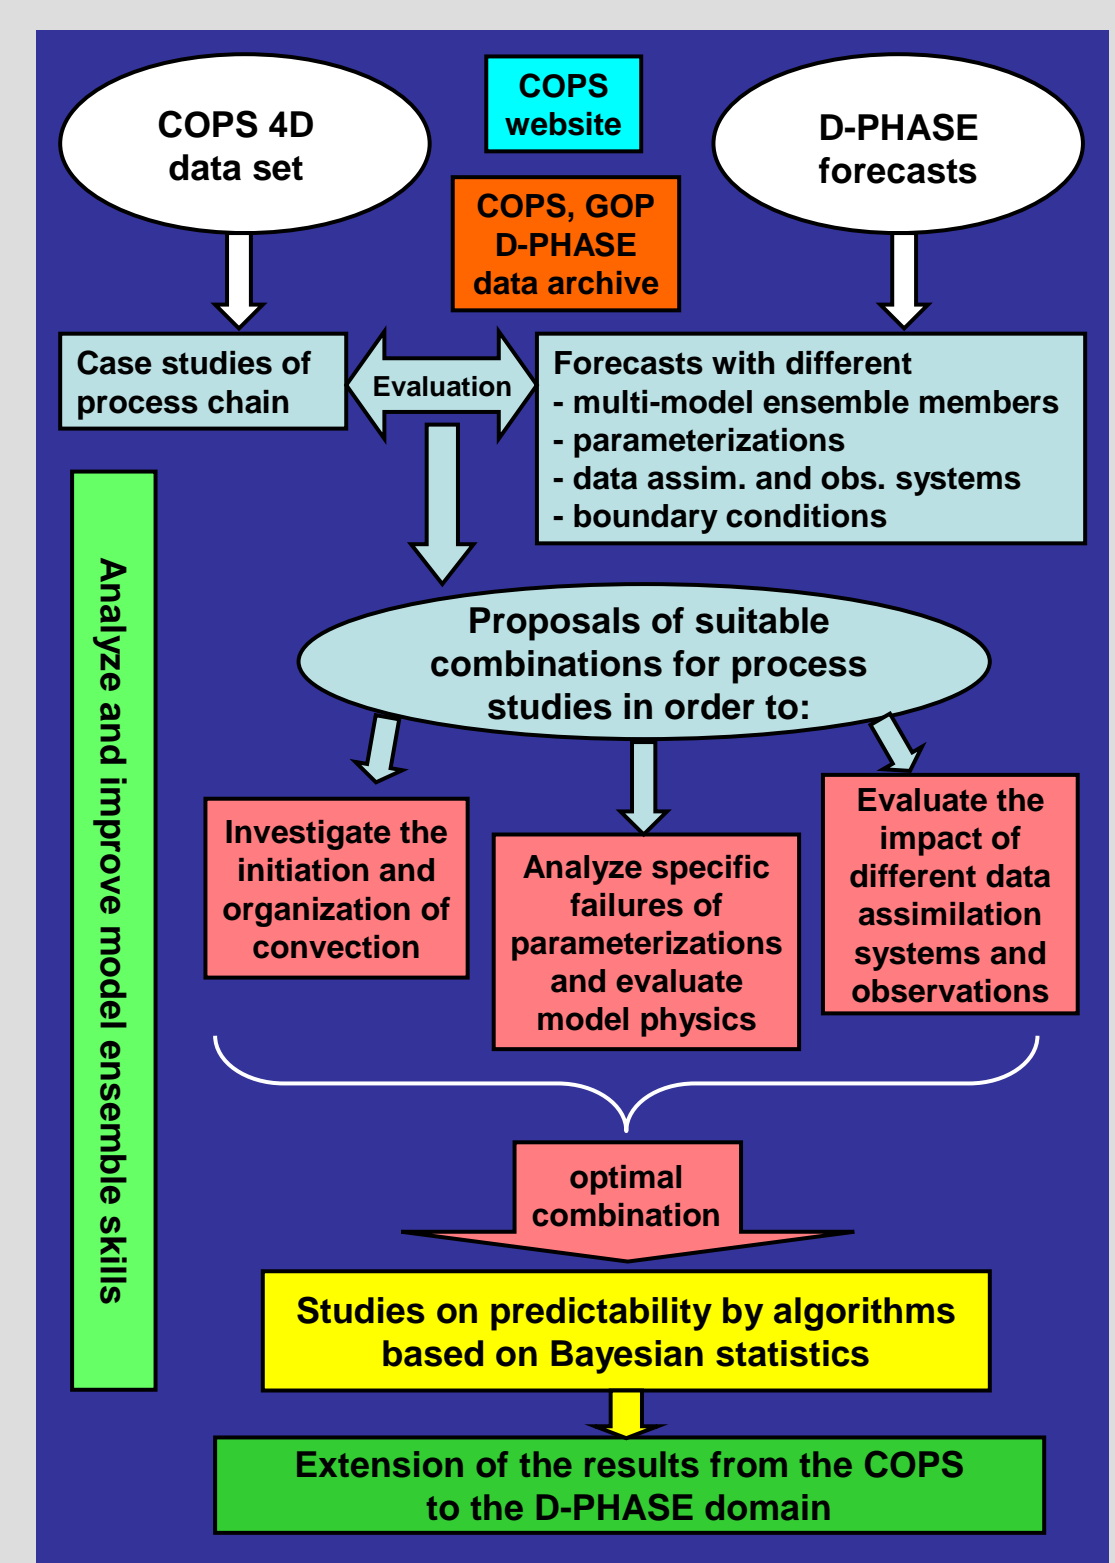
COPS 4D data set

COPS website

D-PHASE forecasts

COPS, GOP D-PHASE data archive

Case studies of process chain

Evaluation

Forecasts with different
- multi-model ensemble members
- parameterizations
- data assim. and obs. systems
- boundary conditions

Analyze and improve model ensemble skills

Proposals of suitable combinations for process studies in order to:

Investigate the initiation and organization of convection

Analyze specific failures of parameterizations and evaluate model physics

Evaluate the impact of different data assimilation systems and observations

optimal combination

Studies on predictability by algorithms based on Bayesian statistics

Extension of the results from the COPS to the D-PHASE domain